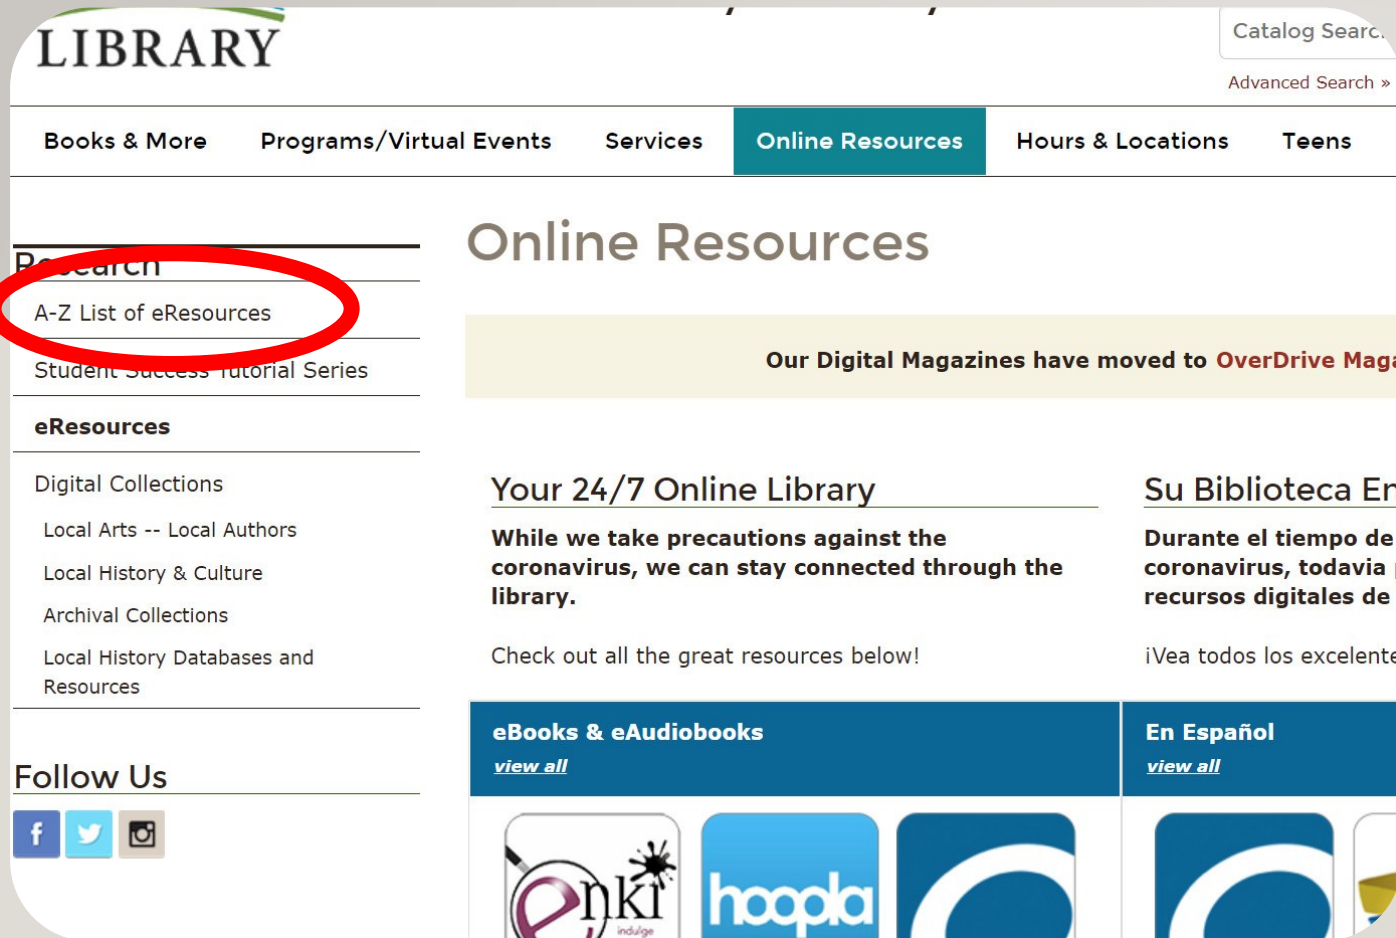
LIBRARY

Catalog Searc

Advanced Search »

Books & More Programs/Virtual Events Services Online Resources Hours & Locations Teens

Research

A-Z List of eResources

Student Success Tutorial Series

eResources

Digital Collections

Local Arts -- Local Authors

Local History & Culture

Archival Collections

Local History Databases and Resources

Follow Us

Online Resources

Our Digital Magazines have moved to OverDrive Maga

Your 24/7 Online Library

While we take precautions against the coronavirus, we can stay connected through the library.

Check out all the great resources below!

Su Biblioteca En

Durante el tiempo de coronavirus, todavia recursos digitales de

¡Vea todos los excelente

eBooks & eAudiobooks

view all

En Español

view all

enki indulge

hoopla